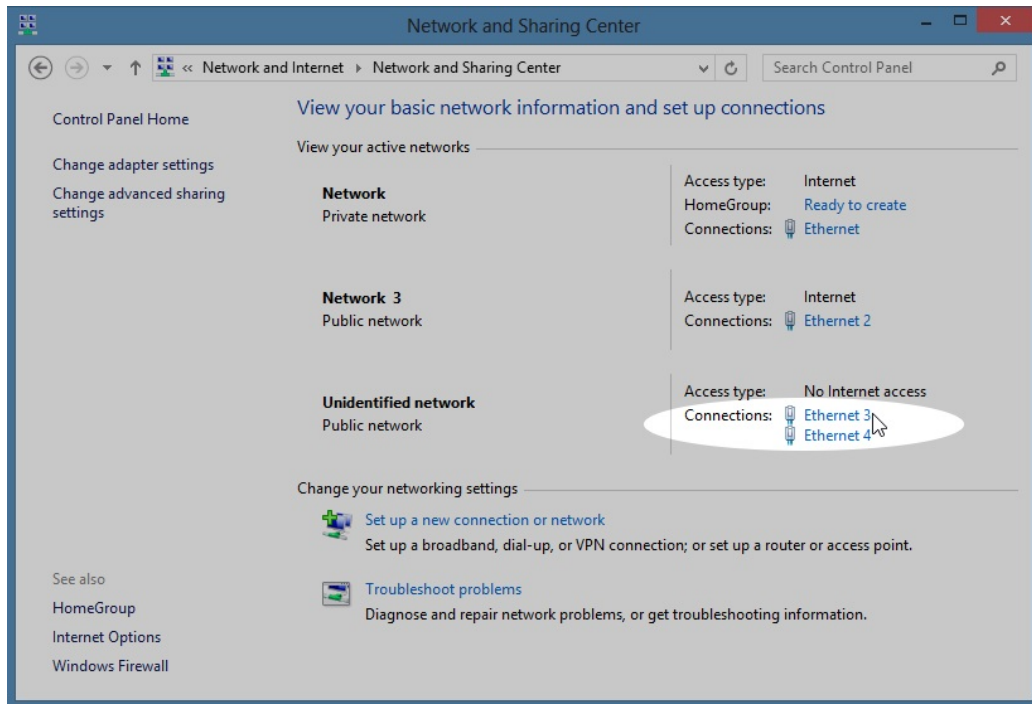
Network and Sharing Center

« Network and Internet ▸ Network and Sharing Center

Search Control Panel

Control Panel Home

Change adapter settings

Change advanced sharing settings

View your basic network information and set up connections

View your active networks

Network
Private network

Access type: Internet
HomeGroup: Ready to create
Connections: Ethernet

Network 3
Public network

Access type: Internet
Connections: Ethernet 2

Unidentified network
Public network

Access type: No Internet access
Connections: Ethernet 3
Ethernet 4

Change your networking settings

Set up a new connection or network
Set up a broadband, dial-up, or VPN connection; or set up a router or access point.

Troubleshoot problems
Diagnose and repair network problems, or get troubleshooting information.

See also
HomeGroup
Internet Options
Windows Firewall